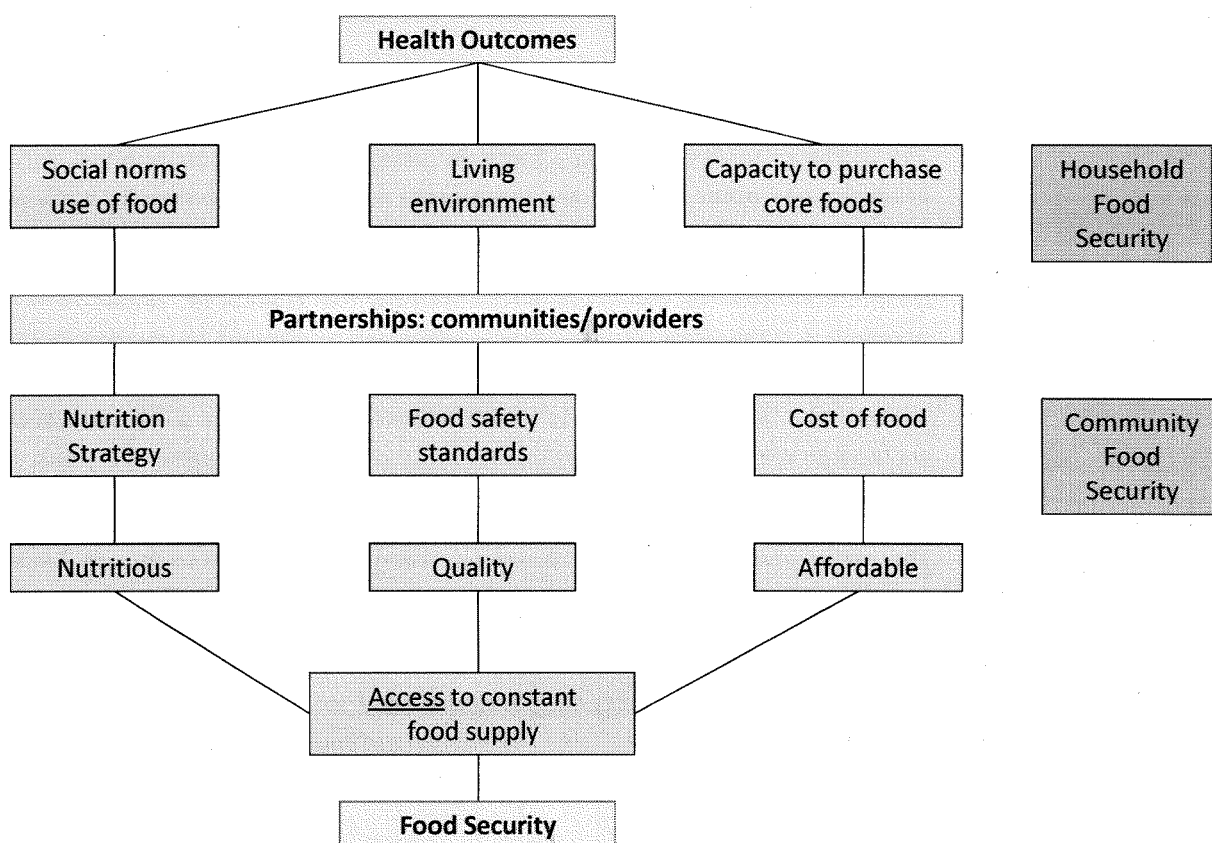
Health Outcomes

Social norms use of food

Living environment

Capacity to purchase core foods

Household Food Security

Partnerships: communities/providers

Nutrition Strategy

Food safety standards

Cost of food

Community Food Security

Nutritious

Quality

Affordable

Access to constant food supply

Food Security